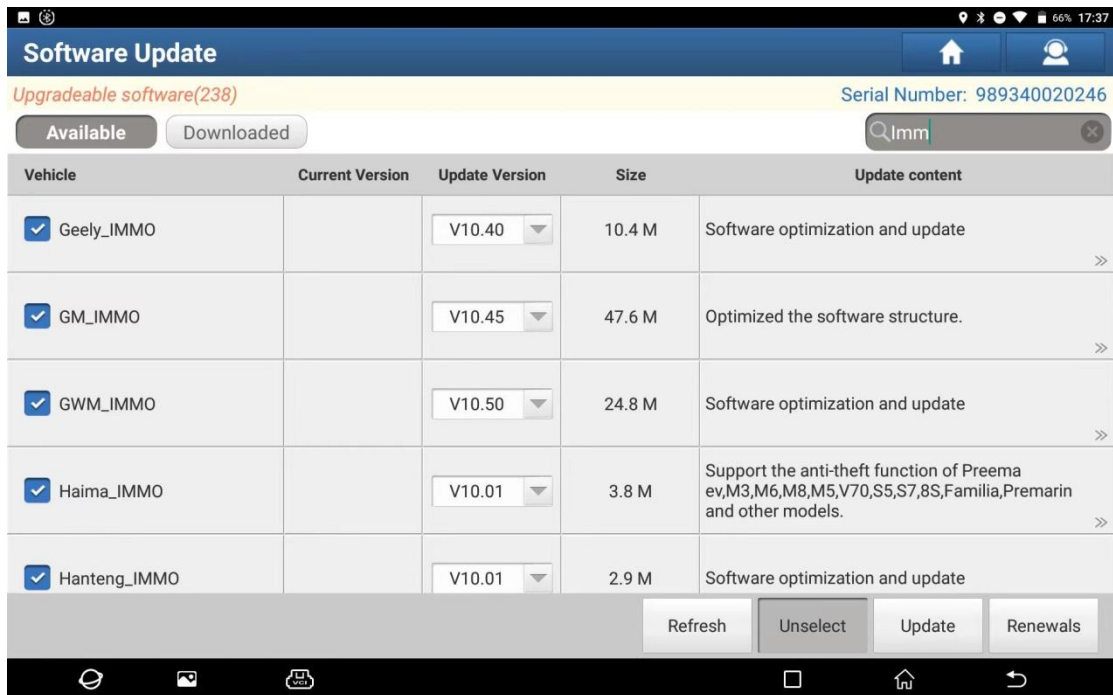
66% 17:37

Software Update

Upgradeable software(238)

Serial Number: 989340020246

Available Downloaded

Imm

| Vehicle | Current Version | Update Version | Size | Update content |
|---|---|---|---|---|
| Geely_IMMO | | V10.40 | 10.4 M | Software optimization and update |
| GM_IMMO | | V10.45 | 47.6 M | Optimized the software structure. |
| GWM_IMMO | | V10.50 | 24.8 M | Software optimization and update |
| Haima_IMMO | | V10.01 | 3.8 M | Support the anti-theft function of Preema ev,M3,M6,M8,M5,V70,S5,S7,8S,Familia,Premarin and other models. |
| Hanteng_IMMO | | V10.01 | 2.9 M | Software optimization and update |

Refresh Unselect Update Renewals